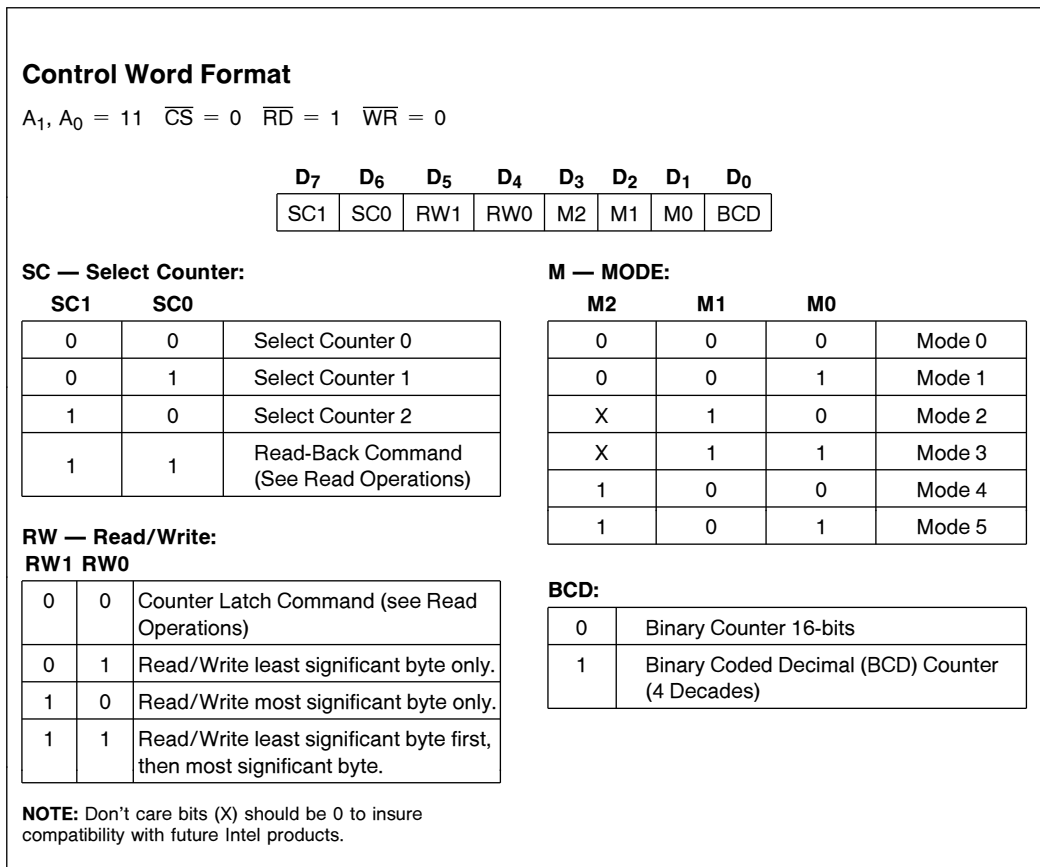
**Control Word Format**

$A_1, A_0 = 11 \quad \overline{CS} = 0 \quad \overline{RD} = 1 \quad \overline{WR} = 0$

| $D_7$ | $D_6$ | $D_5$ | $D_4$ | $D_3$ | $D_2$ | $D_1$ | $D_0$ |
|---|---|---|---|---|---|---|---|
| SC1 | SC0 | RW1 | RW0 | M2 | M1 | M0 | BCD |

**SC — Select Counter:**

| SC1 | SC0 | |
|---|---|---|
| 0 | 0 | Select Counter 0 |
| 0 | 1 | Select Counter 1 |
| 1 | 0 | Select Counter 2 |
| 1 | 1 | Read-Back Command (See Read Operations) |

**RW — Read/Write:**

| RW1 | RW0 | |
|---|---|---|
| 0 | 0 | Counter Latch Command (see Read Operations) |
| 0 | 1 | Read/Write least significant byte only. |
| 1 | 0 | Read/Write most significant byte only. |
| 1 | 1 | Read/Write least significant byte first, then most significant byte. |

**NOTE:** Don't care bits (X) should be 0 to insure compatibility with future Intel products.

**M — MODE:**

| M2 | M1 | M0 | |
|---|---|---|---|
| 0 | 0 | 0 | Mode 0 |
| 0 | 0 | 1 | Mode 1 |
| X | 1 | 0 | Mode 2 |
| X | 1 | 1 | Mode 3 |
| 1 | 0 | 0 | Mode 4 |
| 1 | 0 | 1 | Mode 5 |

**BCD:**

| | |
|---|---|
| 0 | Binary Counter 16-bits |
| 1 | Binary Coded Decimal (BCD) Counter (4 Decades) |